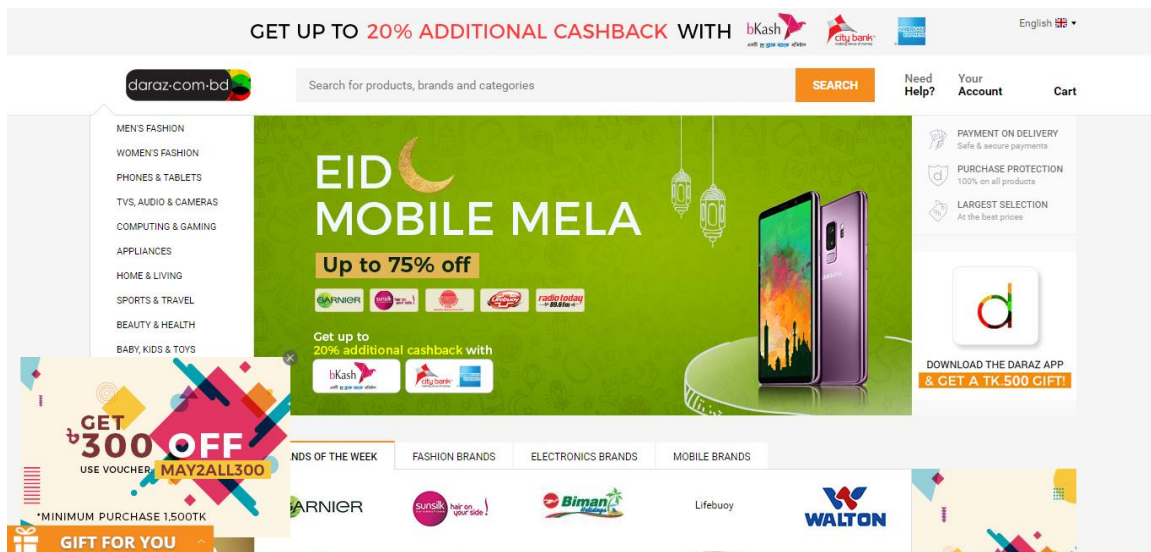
GET UP TO 20% ADDITIONAL CASHBACK WITH bKash city bank AMERICAN EXPRESS

English

daraz.com.bd

Search for products, brands and categories

SEARCH

Need Help?

Your Account

Cart

MEN'S FASHION
WOMEN'S FASHION
PHONES & TABLETS
TVS, AUDIO & CAMERAS
COMPUTING & GAMING
APPLIANCES
HOME & LIVING
SPORTS & TRAVEL
BEAUTY & HEALTH
BABY, KIDS & TOYS

EID MOBILE MELA

Up to 75% off

GARNIER sunsilk Lifebuoy radio today 89.6

Get up to 20% additional cashback with

bKash city bank AMERICAN EXPRESS

SAMSUNG

PAYMENT ON DELIVERY
Safe & secure payments

PURCHASE PROTECTION
100% on all products

LARGEST SELECTION
At the best prices

DOWNLOAD THE DARAZ APP
& GET A TK.500 GIFT!

GET ৳300 OFF

USE VOUCHER MAY2ALL300

*MINIMUM PURCHASE 1,500TK

GIFT FOR YOU

NDS OF THE WEEK
FASHION BRANDS
ELECTRONICS BRANDS
MOBILE BRANDS

GARNIER
sunsilk hair on your side
Biman Holidays
Lifebuoy
WALTON